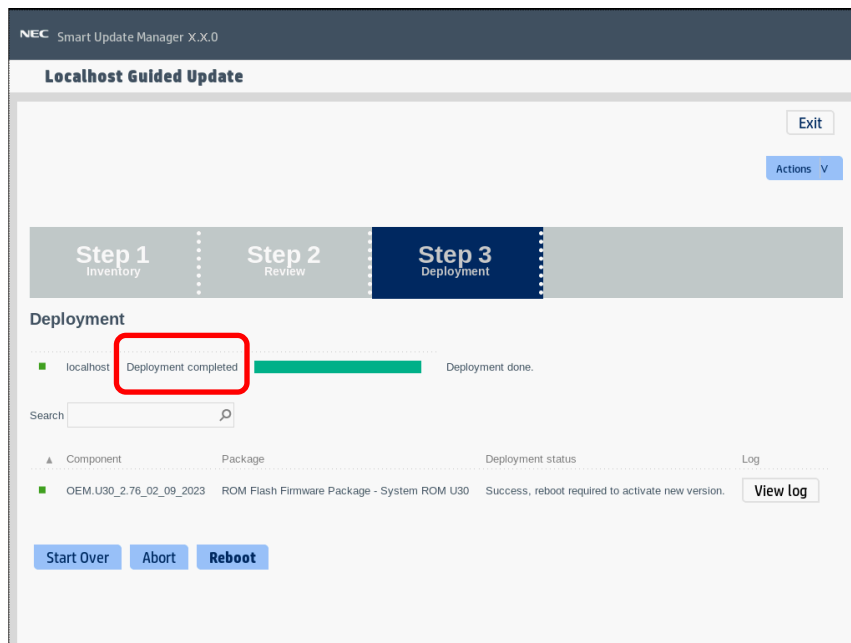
NEC Smart Update Manager X.X.0

Localhost Guided Update

Exit

Actions V

Step 1
Inventory

Step 2
Review

Step 3
Deployment

Deployment

localhost Deployment completed Deployment done.

Search

| ▲ Component | Package | Deployment status | Log |
|---|---|---|---|
| OEM.U30_2.76_02_09_2023 | ROM Flash Firmware Package - System ROM U30 | Success, reboot required to activate new version. | View log |

Start Over Abort Reboot